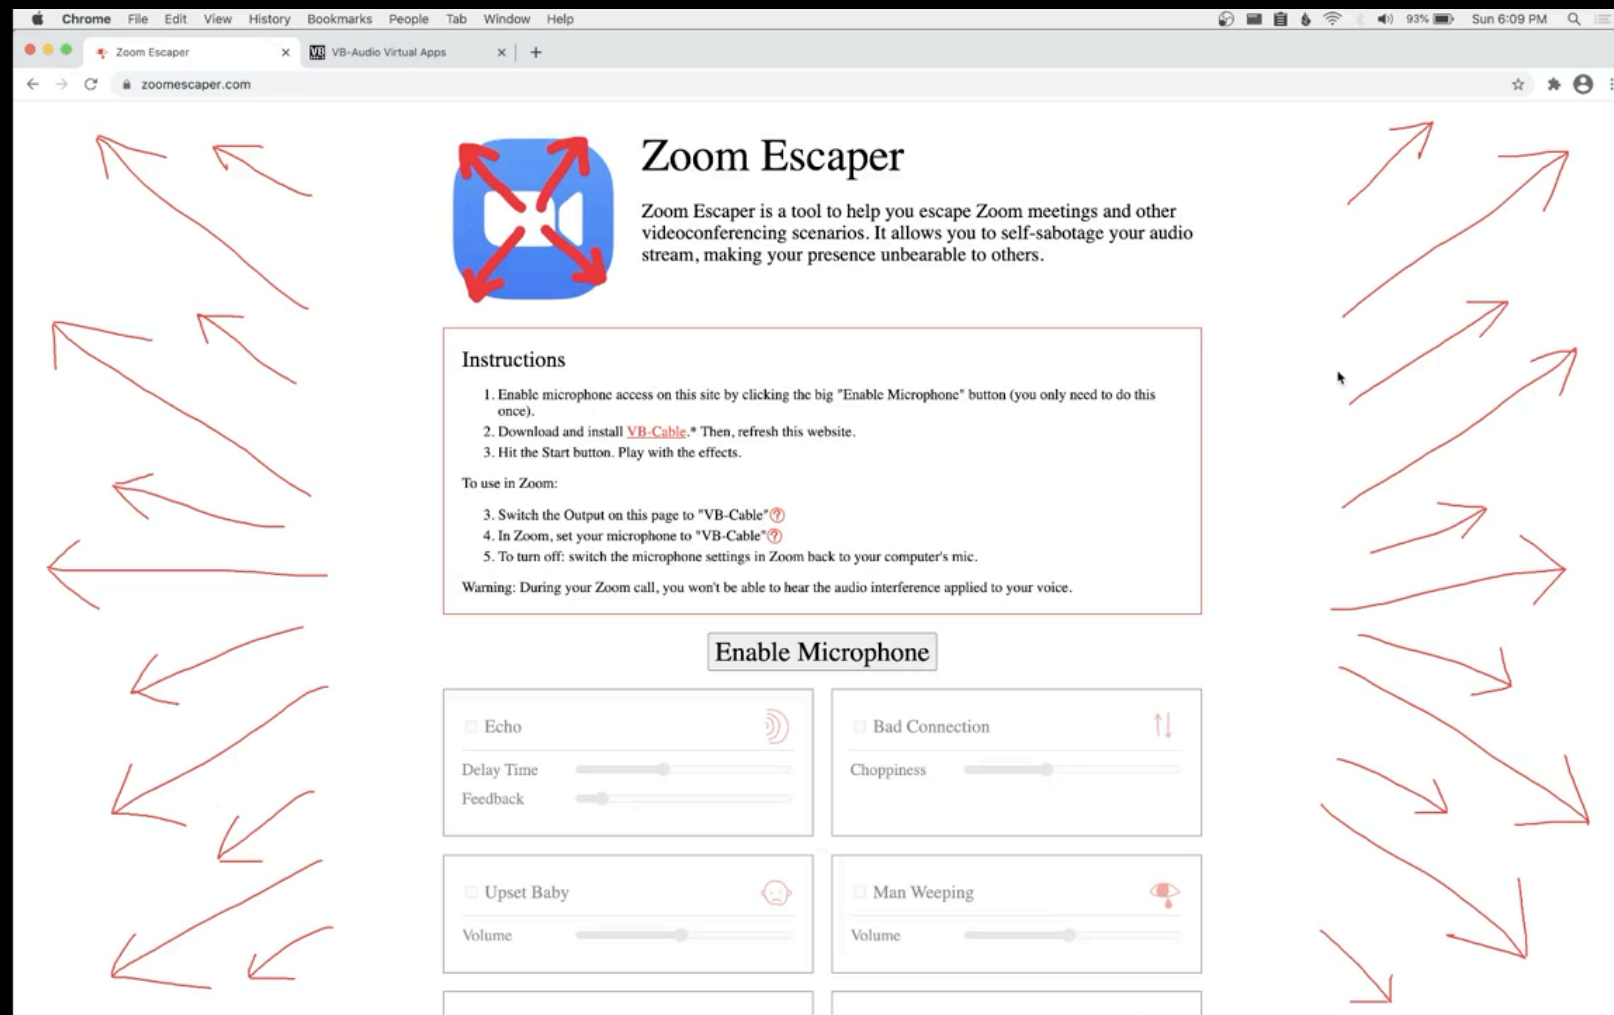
Chrome File Edit View History Bookmarks People Tab Window Help

93% Sun 6:09 PM

Zoom Escaper ×
VB-Audio Virtual Apps ×
+

zoomescaper.com

Zoom Escaper

Zoom Escaper is a tool to help you escape Zoom meetings and other videoconferencing scenarios. It allows you to self-sabotage your audio stream, making your presence unbearable to others.

Instructions

1. Enable microphone access on this site by clicking the big "Enable Microphone" button (you only need to do this once).
2. Download and install VB-Cable.* Then, refresh this website.
3. Hit the Start button. Play with the effects.

To use in Zoom:

3. Switch the Output on this page to "VB-Cable"?
4. In Zoom, set your microphone to "VB-Cable"?
5. To turn off: switch the microphone settings in Zoom back to your computer's mic.

Warning: During your Zoom call, you won't be able to hear the audio interference applied to your voice.

Enable Microphone

Echo
Delay Time
Feedback

Bad Connection
Choppiness

Upset Baby
Volume

Man Weeping
Volume